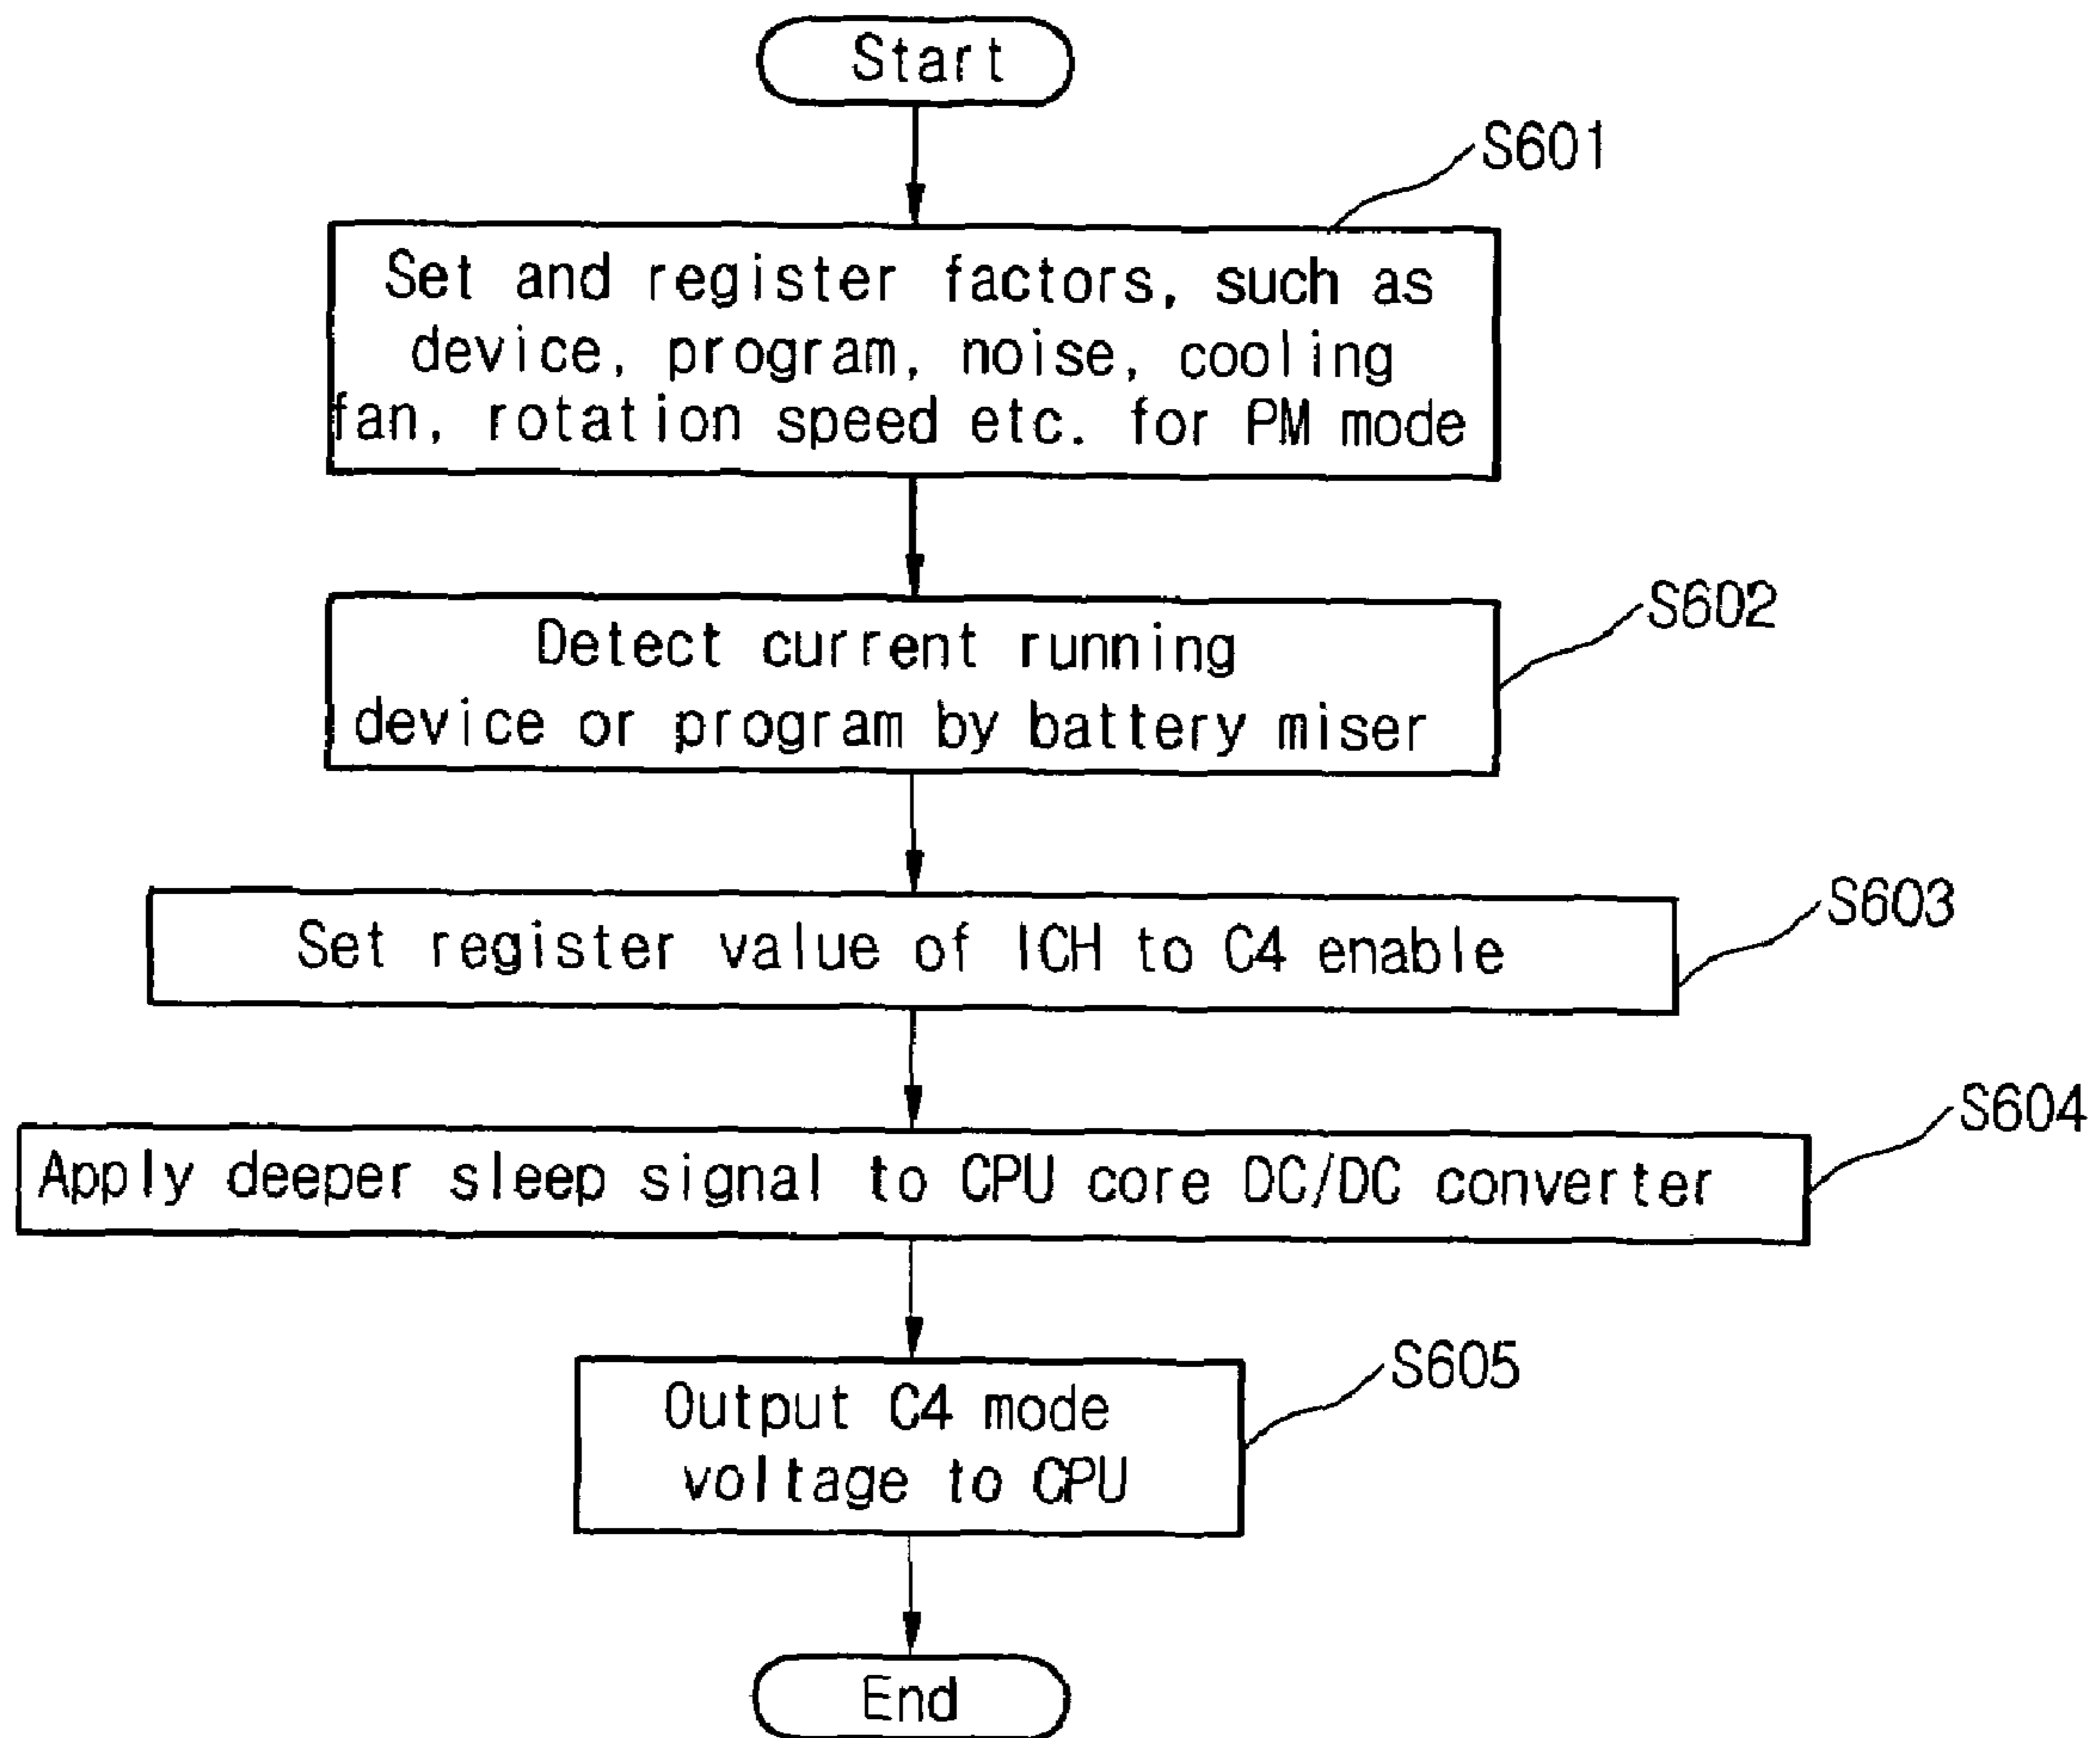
Start

S601

Set and register factors, such as device, program, noise, cooling fan, rotation speed etc. for PM mode

S602

Detect current running device or program by battery miser

S603

Set register value of ICH to C4 enable

S604

Apply deeper sleep signal to CPU core DC/DC converter

S605

Output C4 mode voltage to CPU

End